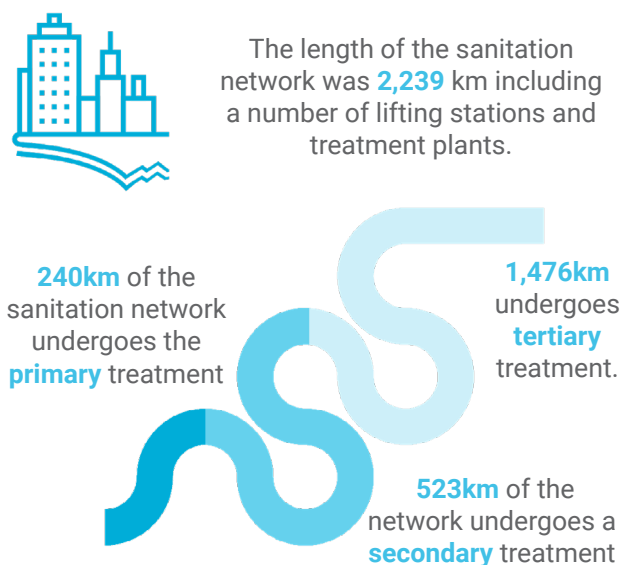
The length of the sanitation network was 2,239 km including a number of lifting stations and treatment plants.

240km of the sanitation network undergoes the primary treatment

1,476km undergoes tertiary treatment.

523km of the network undergoes a secondary treatment